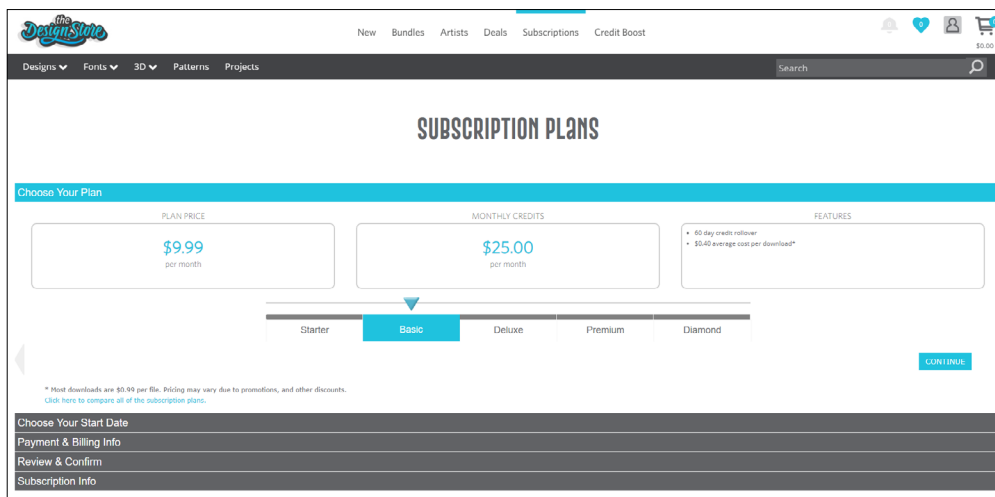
the Design Store

New Bundles Artists Deals Subscriptions Credit Boost

0

$0.00

Designs Fonts 3D Patterns Projects

Search

SUBSCRIPTION PLANS

Choose Your Plan

PLAN PRICE

$9.99
per month

MONTHLY CREDITS

$25.00
per month

FEATURES

- 60 day credit rollover
- $0.40 average cost per download*

Starter Basic Deluxe Premium Diamond

CONTINUE

* Most downloads are $0.99 per file. Pricing may vary due to promotions, and other discounts.
Click here to compare all of the subscription plans.

Choose Your Start Date

Payment & Billing Info

Review & Confirm

Subscription Info